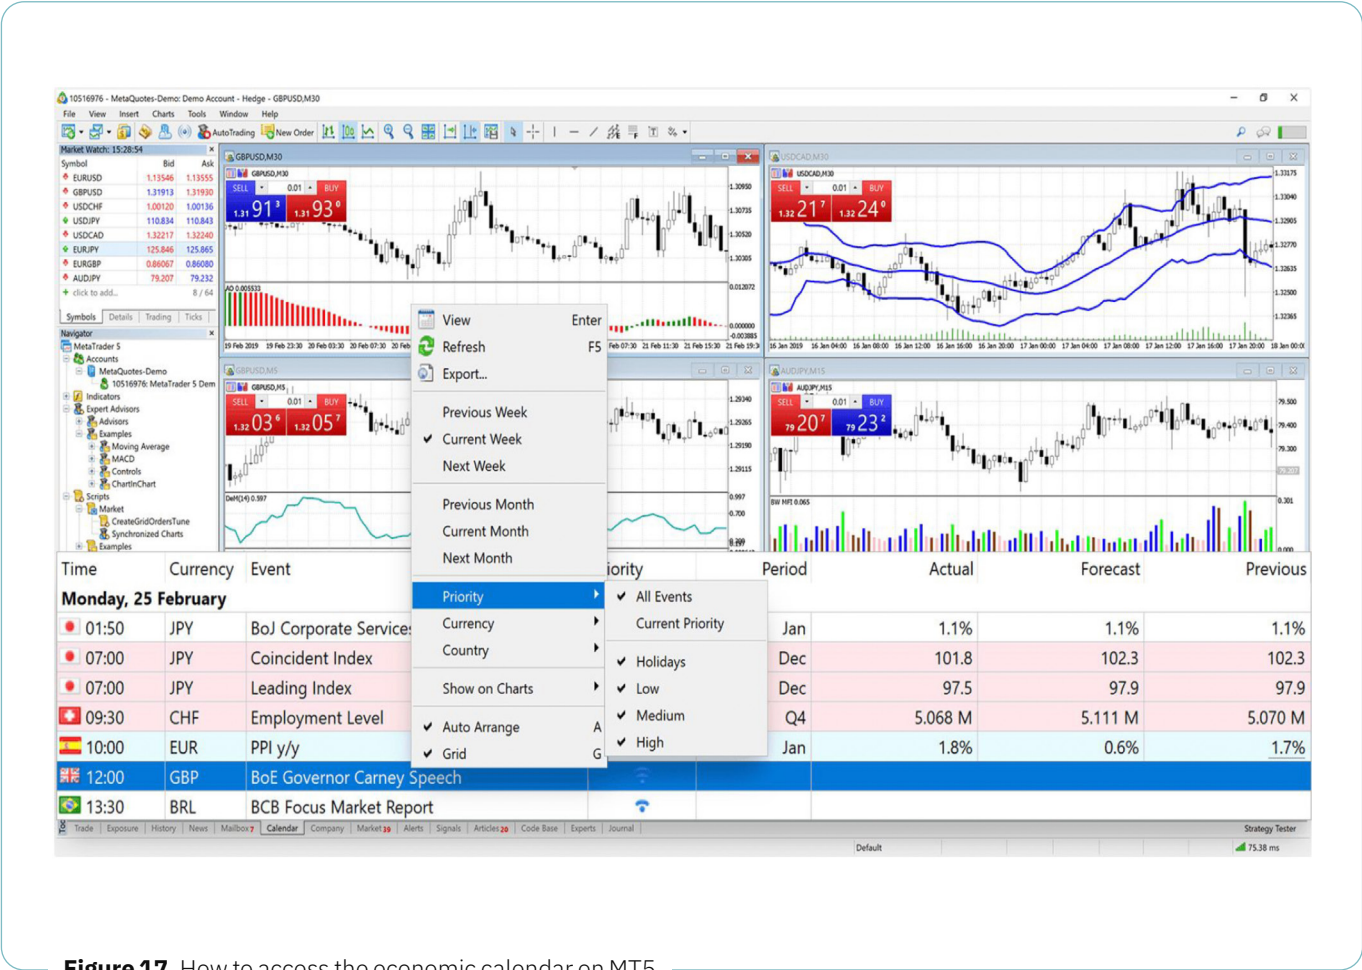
10516976 - MetaQuotes-Demo: Demo Account - Hedge - GBPUSD,M30

File View Insert Charts Tools Window Help

AutoTrading New Order

Market Watch: 15:28:54

| Symbol | Bid | Ask |
|---|---|---|
| EURUSD | 1.13546 | 1.13555 |
| GBPUSD | 1.31913 | 1.31930 |
| USDCHF | 1.00120 | 1.00136 |
| USDJPY | 110.834 | 110.843 |
| USDCAD | 1.32217 | 1.32240 |
| EURJPY | 125.846 | 125.865 |
| EURGBP | 0.86067 | 0.86080 |
| AUDJPY | 79.207 | 79.232 |
| click to add... | | 8 / 64 |

Symbols Details Trading Ticks

Navigator
MetaTrader 5
Accounts
MetaQuotes-Demo
10516976: MetaTrader 5 Dem
Indicators
Expert Advisors
Advisors
Examples
Moving Average
MACD
Controls
ChartInChart
Scripts
Market
CreateGridOrdersTune
Synchronized Charts
Examples

GBPUSD,M30
SELL 0.01 BUY
1.31 91 3 1.31 93 0

USDCAD,M30
SELL 0.01 BUY
1.32 21 7 1.32 24 0

GBPUSD,M5
SELL 0.01 BUY
1.32 03 6 1.32 05 7

AUDJPY,M15
SELL 0.01 BUY
79 20 7 79 23 2

View Enter
Refresh F5
Export...
Previous Week
Current Week
Next Week
Previous Month
Current Month
Next Month
Priority
Currency
Country
Show on Charts
Auto Arrange A
Grid G

All Events
Current Priority
Holidays
Low
Medium
High

| Time | Currency | Event | Priority | Period | Actual | Forecast | Previous |
|---|---|---|---|---|---|---|---|
| Monday, 25 February | | | | | | | |
| 01:50 | JPY | BoJ Corporate Services | | Jan | 1.1% | 1.1% | 1.1% |
| 07:00 | JPY | Coincident Index | | Dec | 101.8 | 102.3 | 102.3 |
| 07:00 | JPY | Leading Index | | Dec | 97.5 | 97.9 | 97.9 |
| 09:30 | CHF | Employment Level | | Q4 | 5.068 M | 5.111 M | 5.070 M |
| 10:00 | EUR | PPI y/y | | Jan | 1.8% | 0.6% | 1.7% |
| 12:00 | GBP | BoE Governor Carney Speech | | | | | |
| 13:30 | BRL | BCB Focus Market Report | | | | | |

Trade Exposure History News Mailbox 7 Calendar Company Market 39 Alerts Signals Articles 20 Code Base Experts Journal Strategy Tester

Default 75.38 ms

Figure 17 How to access the economic calendar on MT5